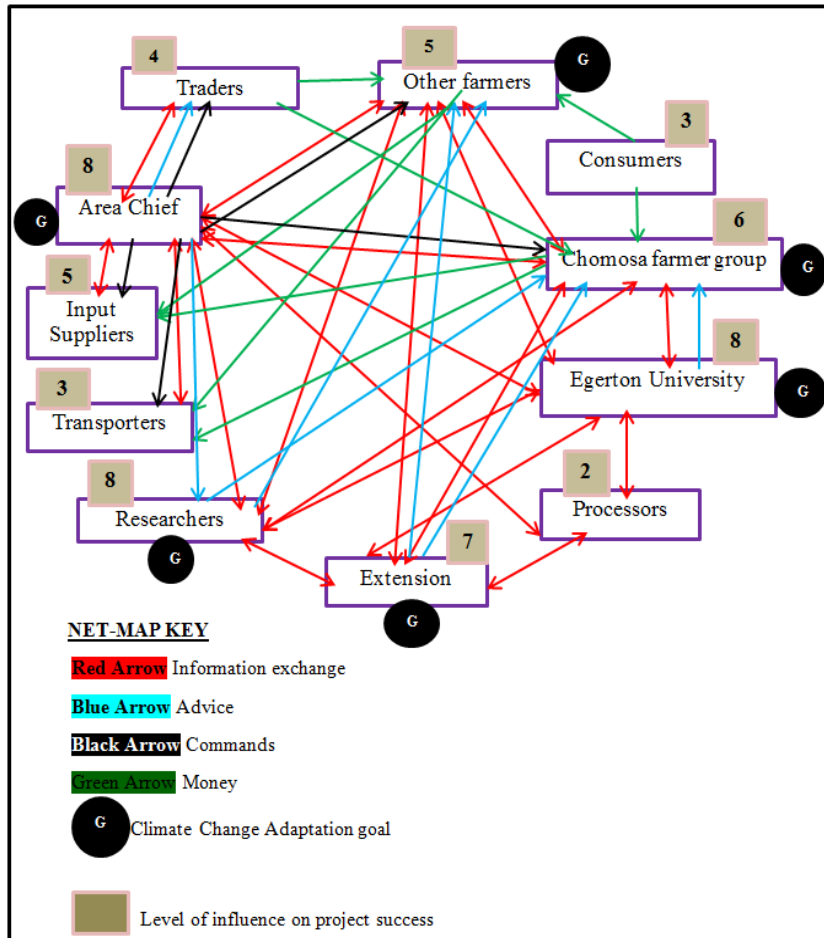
4
Traders

5
Other farmers
G

3
Consumers

8
Area Chief
G

6
Chomosa farmer group
G

5
Input Suppliers

8
Egerton University
G

3
Transporters

2
Processors

8
Researchers
G

7
Extension
G

NET-MAP KEY

Red Arrow Information exchange

Blue Arrow Advice

Black Arrow Commands

Green Arrow Money

G Climate Change Adaptation goal

Level of influence on project success